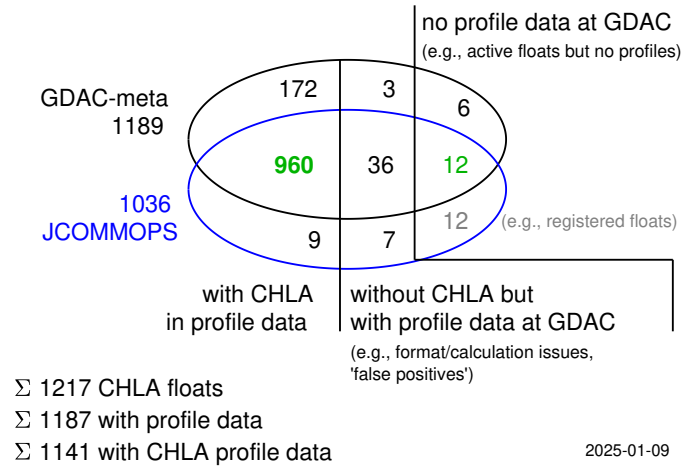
no profile data at GDAC
(e.g., active floats but no profiles)

GDAC-meta
1189

172

3

6

960

36

12

1036
JCOMMOPS

12

(e.g., registered floats)

9

7

with CHLA
in profile data

without CHLA but
with profile data at GDAC

(e.g., format/calculation issues,
'false positives')

$\Sigma$ 1217 CHLA floats
$\Sigma$ 1187 with profile data
$\Sigma$ 1141 with CHLA profile data

2025-01-09